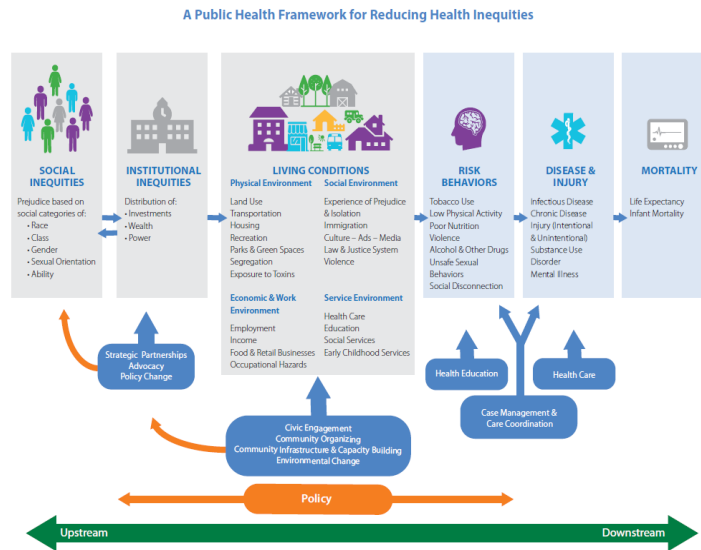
A Public Health Framework for Reducing Health Inequities

SOCIAL INEQUITIES
Prejudice based on social categories of:
• Race
• Class
• Gender
• Sexual Orientation
• Ability

INSTITUTIONAL INEQUITIES
Distribution of:
• Investments
• Wealth
• Power

LIVING CONDITIONS
Physical Environment
Land Use
Transportation
Housing
Recreation
Parks & Green Spaces
Segregation
Exposure to Toxins

Social Environment
Experience of Prejudice & Isolation
Immigration
Culture – Ads – Media
Law & Justice System
Violence

Economic & Work Environment
Employment
Income
Food & Retail Businesses
Occupational Hazards

Service Environment
Health Care
Education
Social Services
Early Childhood Services

RISK BEHAVIORS
Tobacco Use
Low Physical Activity
Poor Nutrition
Violence
Alcohol & Other Drugs
Unsafe Sexual Behaviors
Social Disconnection

DISEASE & INJURY
Infectious Disease
Chronic Disease
Injury (Intentional & Unintentional)
Substance Use Disorder
Mental Illness

MORTALITY
Life Expectancy
Infant Mortality

Strategic Partnerships
Advocacy
Policy Change

Health Education

Health Care

Case Management & Care Coordination

Civic Engagement
Community Organizing
Community Infrastructure & Capacity Building
Environmental Change

Policy

Upstream

Downstream